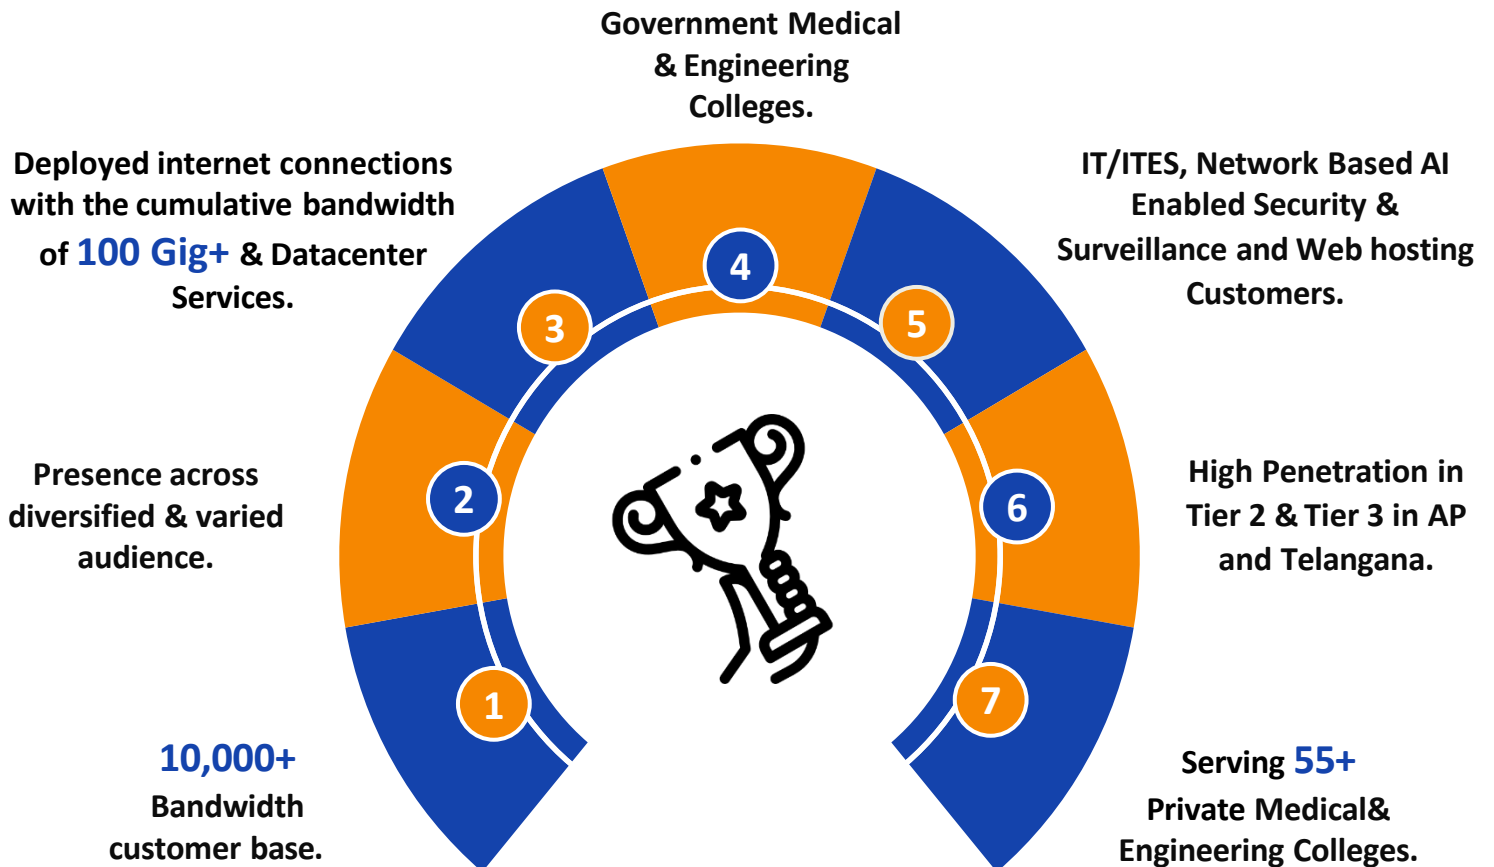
Government Medical & Engineering Colleges.

Deployed internet connections with the cumulative bandwidth of 100 Gig+ & Datacenter Services.

IT/ITES, Network Based AI Enabled Security & Surveillance and Web hosting Customers.

4

3

5

Presence across diversified & varied audience.

2

6

High Penetration in Tier 2 & Tier 3 in AP and Telangana.

1

7

10,000+ Bandwidth customer base.

Serving 55+ Private Medical& Engineering Colleges.